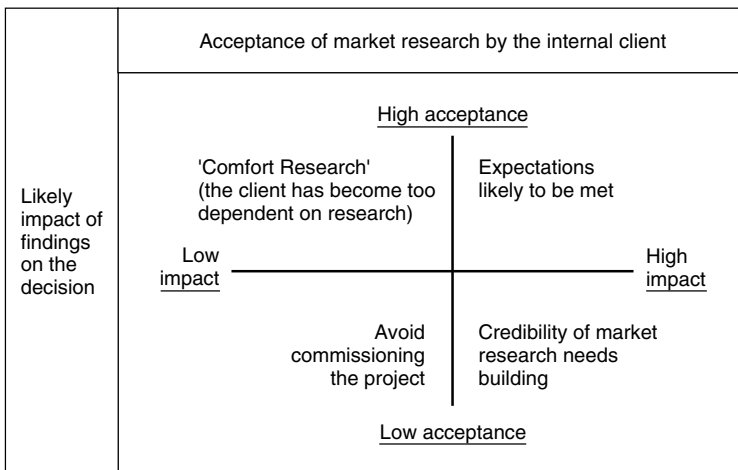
Acceptance of market research by the internal client

Likely impact of findings on the decision

High acceptance

'Comfort Research' (the client has become too dependent on research)

Expectations likely to be met

Low impact

High impact

Avoid commissioning the project

Credibility of market research needs building

Low acceptance